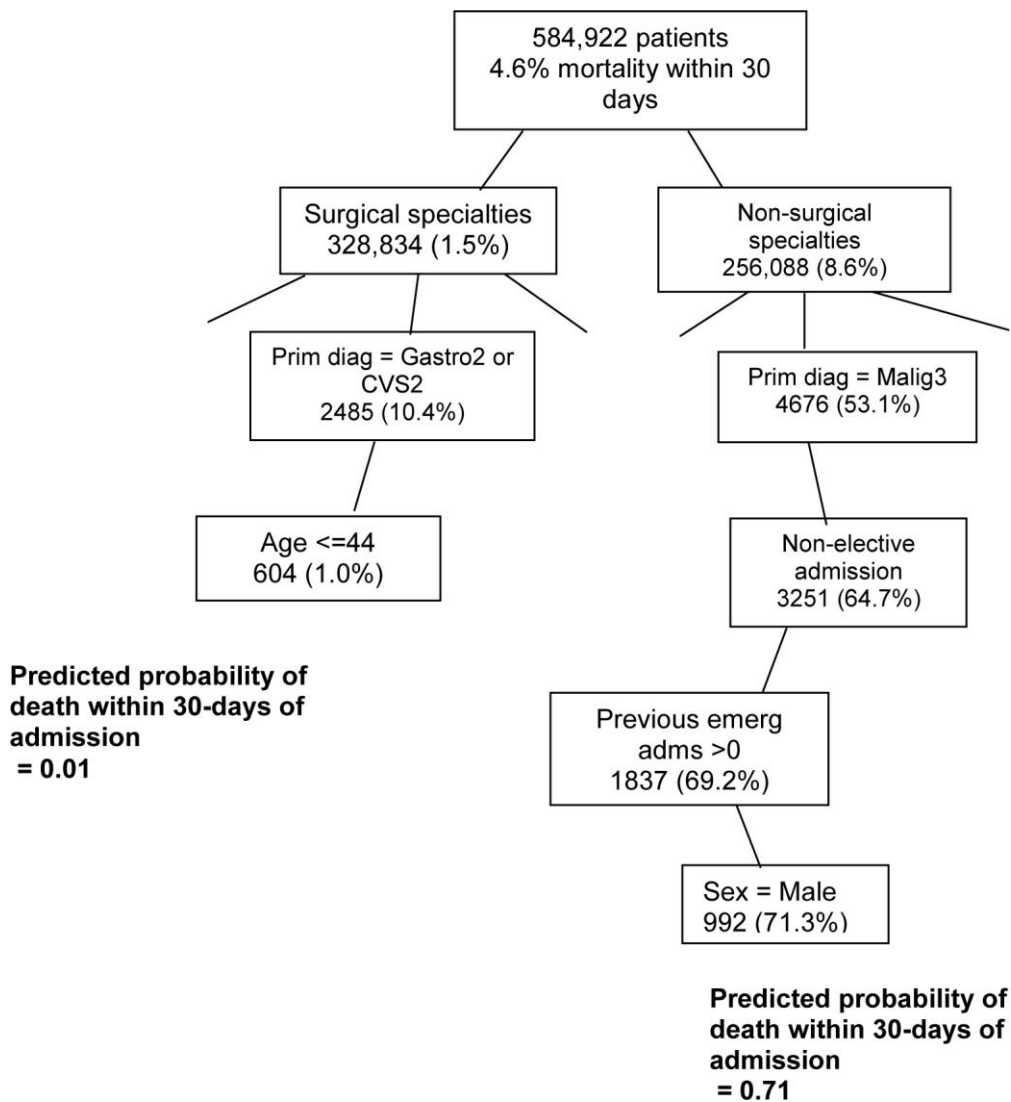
584,922 patients
4.6% mortality within 30 days

Surgical specialties
328,834 (1.5%)

Non-surgical specialties
256,088 (8.6%)

Prim diag = Gastro2 or CVS2
2485 (10.4%)

Prim diag = Malig3
4676 (53.1%)

Age <=44
604 (1.0%)

Non-elective admission
3251 (64.7%)

Predicted probability of death within 30-days of admission
= 0.01

Previous emerg adms >0
1837 (69.2%)

Sex = Male
992 (71.3%)

Predicted probability of death within 30-days of admission
= 0.71